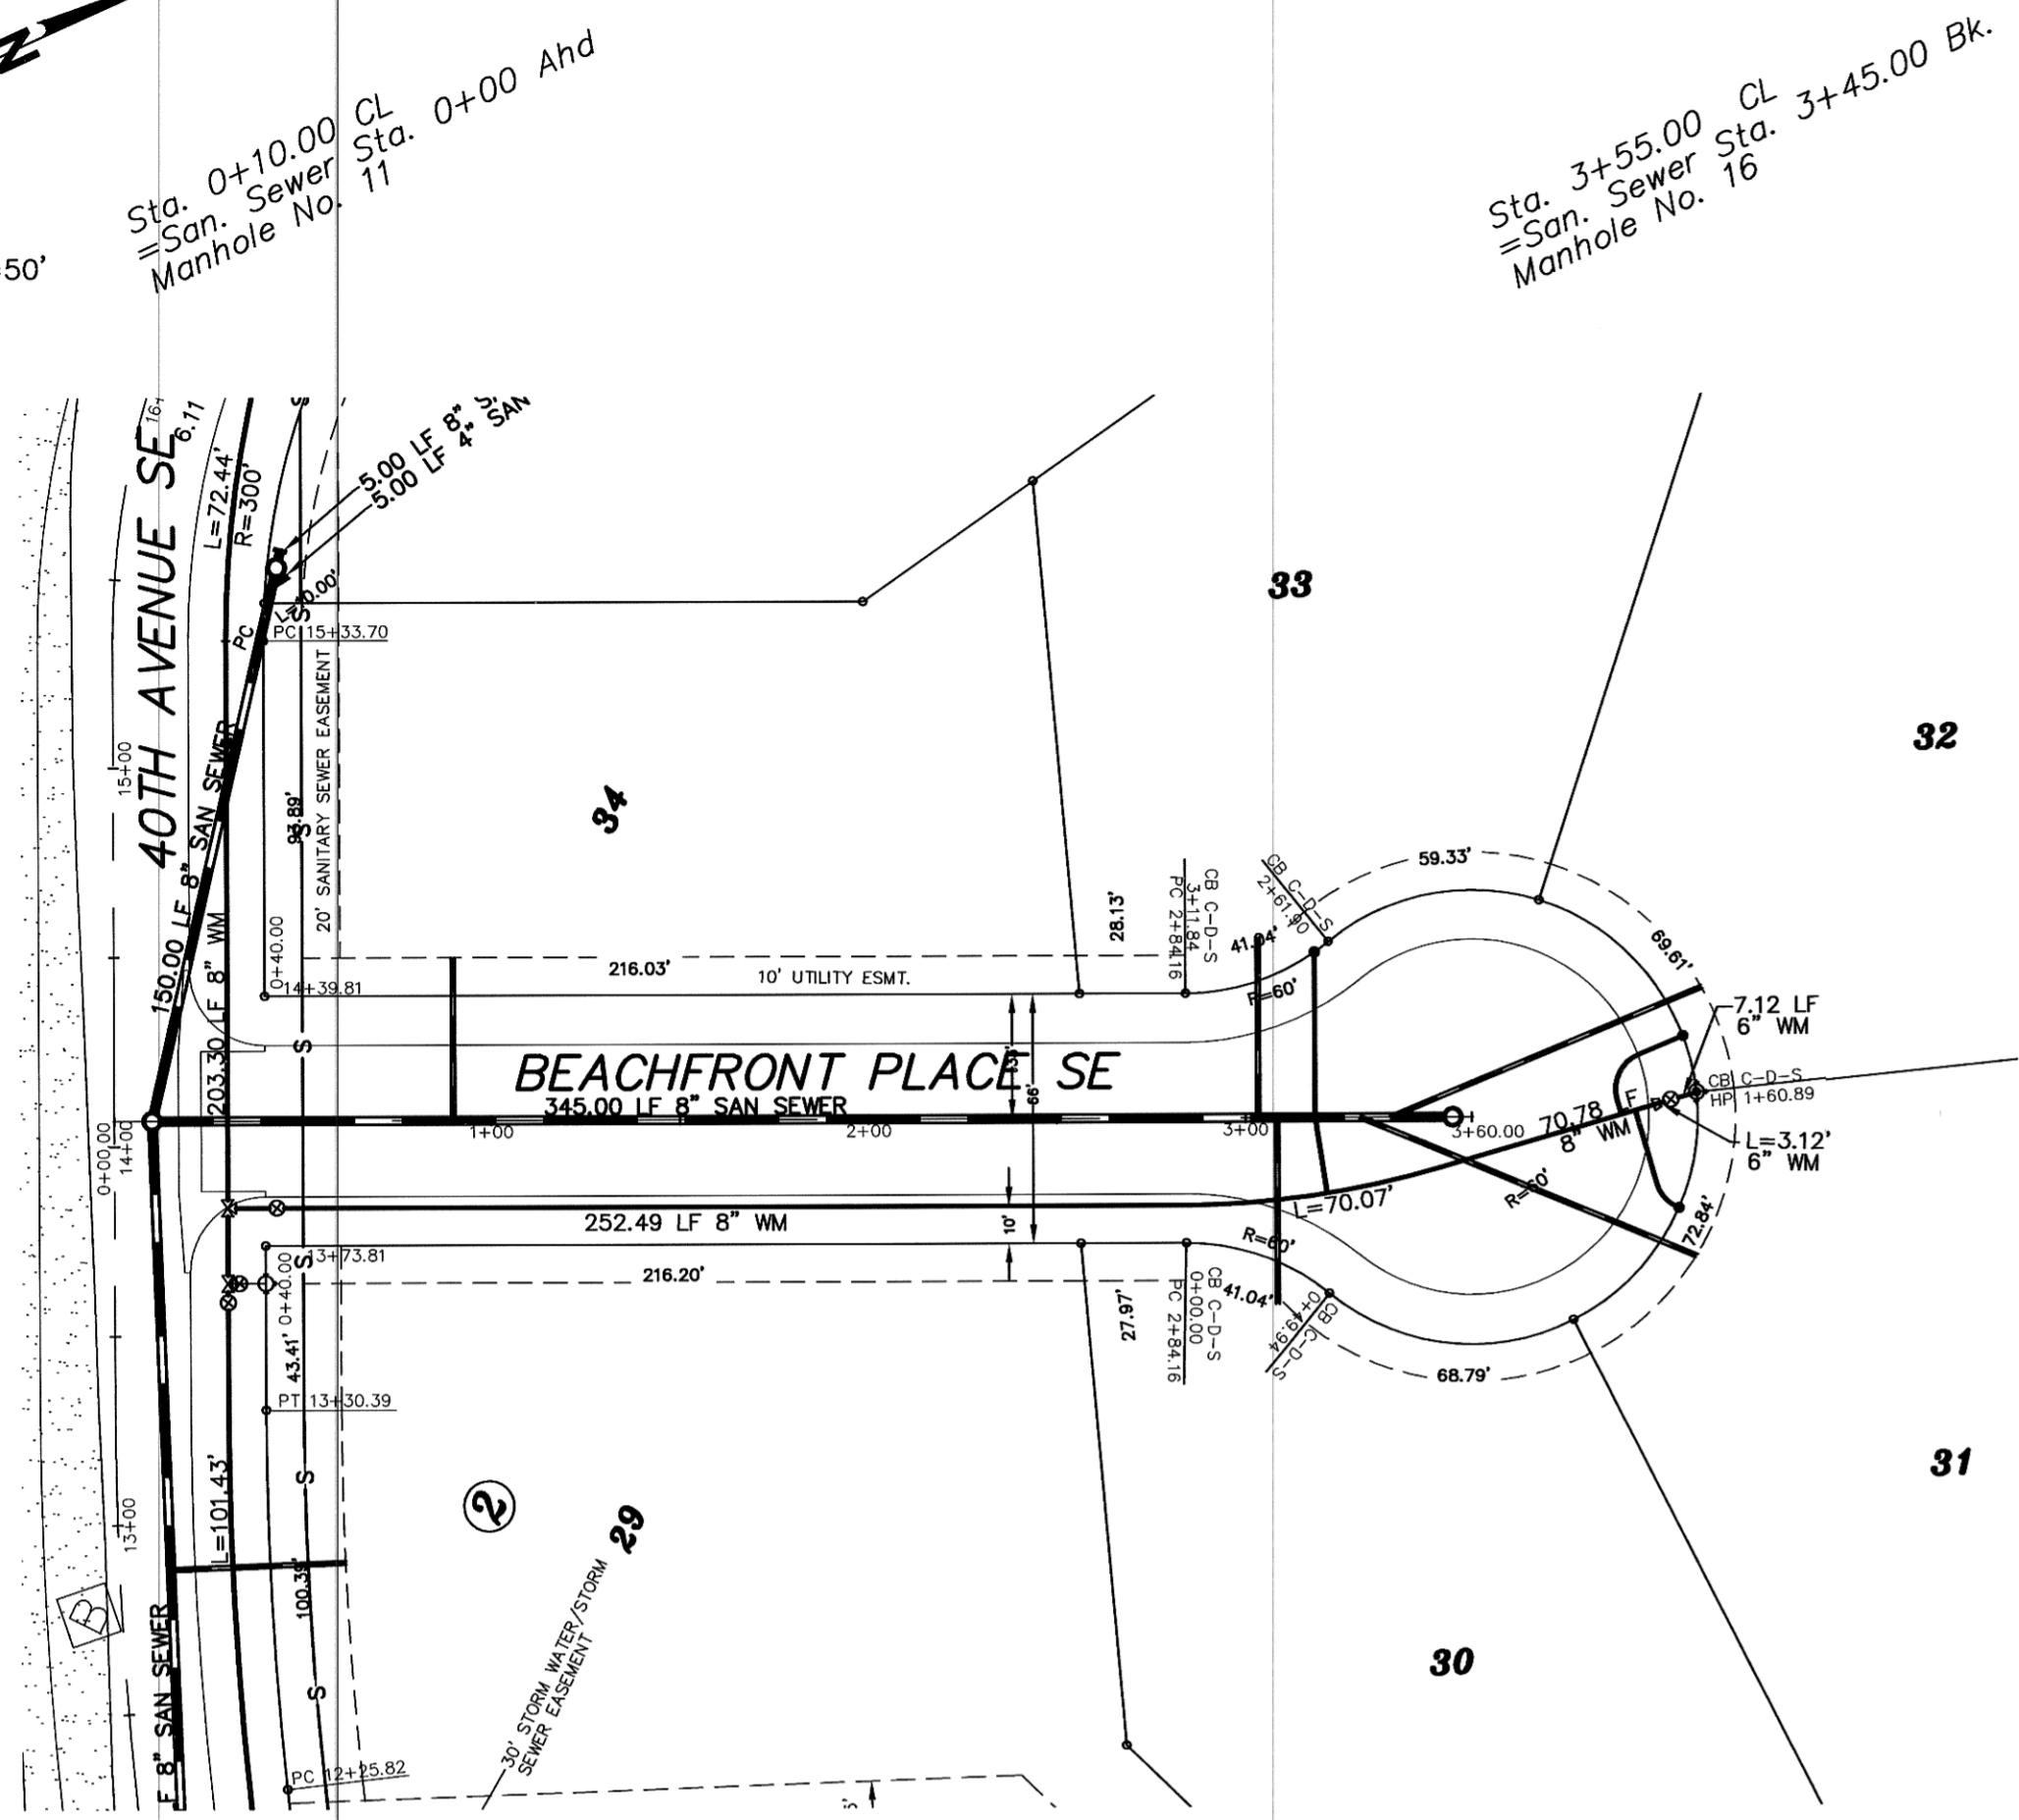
Sta. 0+10.00 CL
=San. Sewer Sta. 0+00 Ahd
Manhole No. 11

Sta. 3+55.00 CL
=San. Sewer Sta. 3+45.00 Bk.
Manhole No. 16

50'

40TH AVENUE SE

6.11
L=72.44'
R=300'
5.00 LF 8" S
5.00 LF 4" SAN
L=0.00'
PC
PC 15+33.70
20' SANITARY SEWER EASEMENT
40TH SAN SEWER
150.00 LF 8" SAN SEWER
203.30 LF 8" WM
93.89'
15+00
0+40.00
14+39.81

33
32
34

59.33'
69.61'
CB C-D-S 2+61.90
CB C-D-S 3+11.84
PC 2+84.16
28.13'
41.04'
R=60'
216.03'
10' UTILITY ESMT.
7.12 LF 6" WM
CB C-D-S
HP 1+60.89

BEACHFRONT PLACE SE
345.00 LF 8" SAN SEWER
66'
10'
0+00.00
14+00
1+00
2+00
3+00
3+60.00
70.78 8" WM
F
L=3.12' 6" WM
R=60'
L=70.07'
252.49 LF 8" WM
72.84'
R=60'
10'
13+73.81
216.20'
CB C-D-S 0+00.00
PC 2+84.16
41.04'
CB C-D-S 0+49.94
27.97'
68.79'
43.41'
0+40.00
PT 13+30.39

31

L=101.43'
13+00
2
29
100.35'
B
8" SAN SEWER
30' STORM WATER/STORM SEWER EASEMENT
30
PC 12+25.82